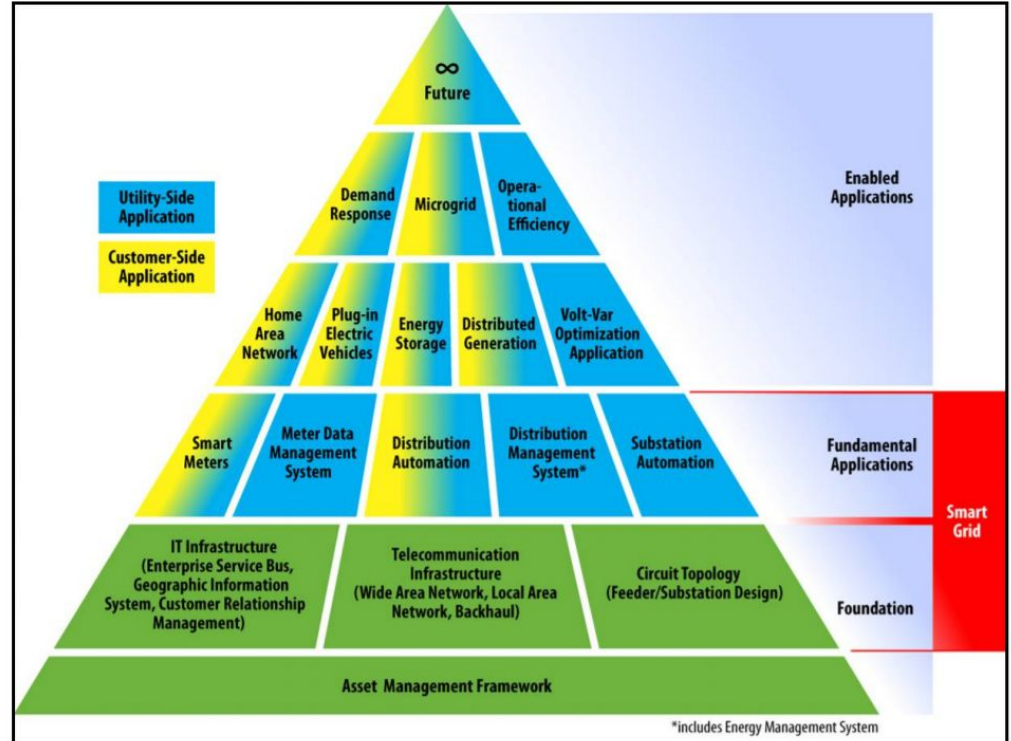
∞
Future

Utility-Side Application

Customer-Side Application

Demand Response

Microgrid

Operational Efficiency

Enabled Applications

Home Area Network

Plug-in Electric Vehicles

Energy Storage

Distributed Generation

Volt-Var Optimization Application

Smart Meters

Meter Data Management System

Distribution Automation

Distribution Management System*

Substation Automation

Fundamental Applications

Smart Grid

IT Infrastructure (Enterprise Service Bus, Geographic Information System, Customer Relationship Management)

Telecommunication Infrastructure (Wide Area Network, Local Area Network, Backhaul)

Circuit Topology (Feeder/Substation Design)

Foundation

Asset Management Framework

*includes Energy Management System